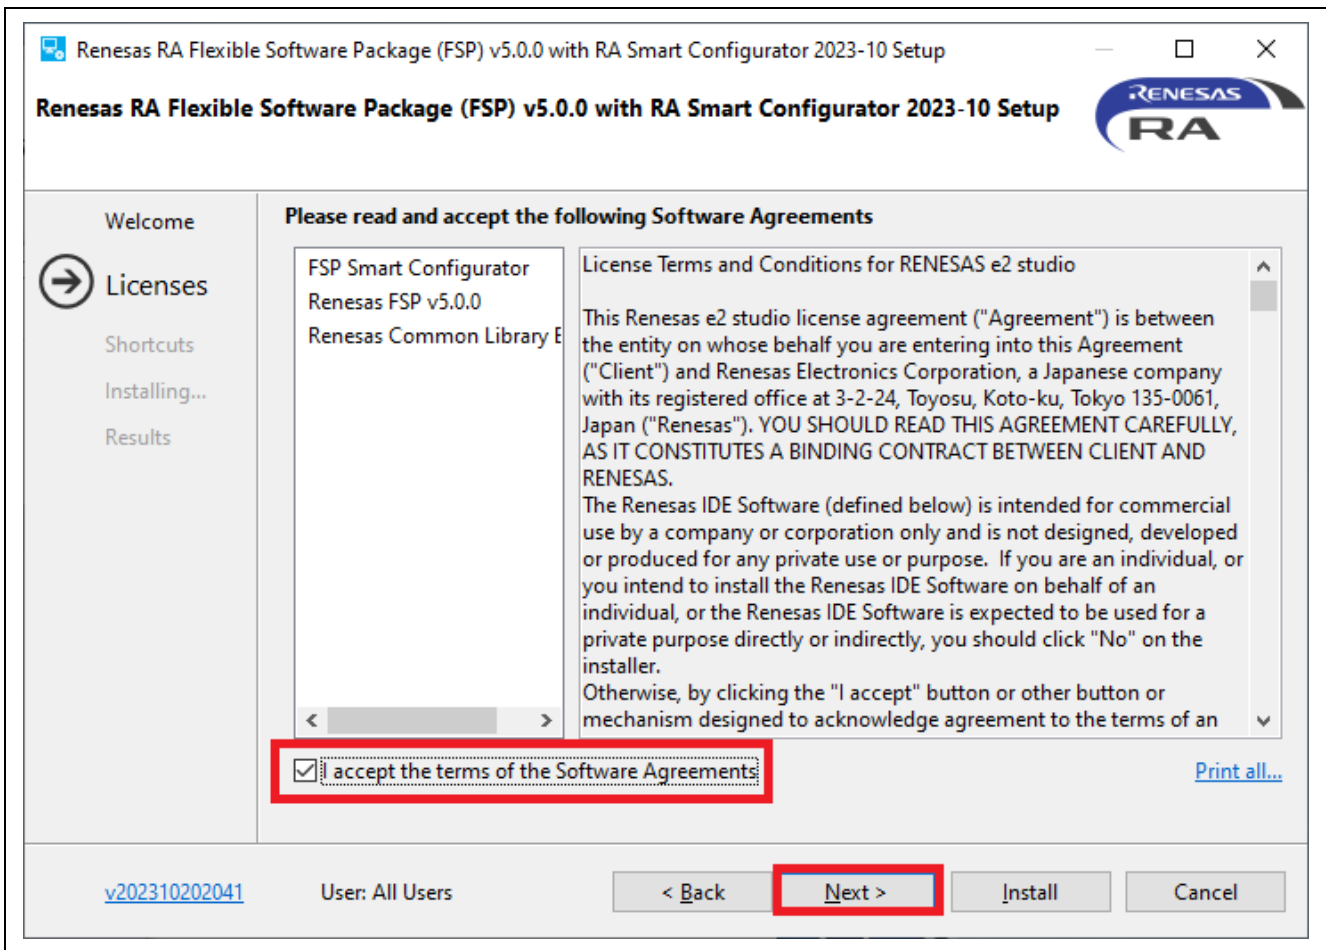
Renesas RA Flexible Software Package (FSP) v5.0.0 with RA Smart Configurator 2023-10 Setup

Renesas RA Flexible Software Package (FSP) v5.0.0 with RA Smart Configurator 2023-10 Setup

RENESAS RA

Welcome

Licenses

Shortcuts

Installing...

Results

Please read and accept the following Software Agreements

FSP Smart Configurator
Renesas FSP v5.0.0
Renesas Common Library E

License Terms and Conditions for RENESAS e2 studio

This Renesas e2 studio license agreement ("Agreement") is between the entity on whose behalf you are entering into this Agreement ("Client") and Renesas Electronics Corporation, a Japanese company with its registered office at 3-2-24, Toyosu, Koto-ku, Tokyo 135-0061, Japan ("Renesas"). YOU SHOULD READ THIS AGREEMENT CAREFULLY, AS IT CONSTITUTES A BINDING CONTRACT BETWEEN CLIENT AND RENESAS.
The Renesas IDE Software (defined below) is intended for commercial use by a company or corporation only and is not designed, developed or produced for any private use or purpose. If you are an individual, or you intend to install the Renesas IDE Software on behalf of an individual, or the Renesas IDE Software is expected to be used for a private purpose directly or indirectly, you should click "No" on the installer.
Otherwise, by clicking the "I accept" button or other button or mechanism designed to acknowledge agreement to the terms of an

I accept the terms of the Software Agreements

Print all...

v202310202041

User: All Users

< Back

Next >

Install

Cancel